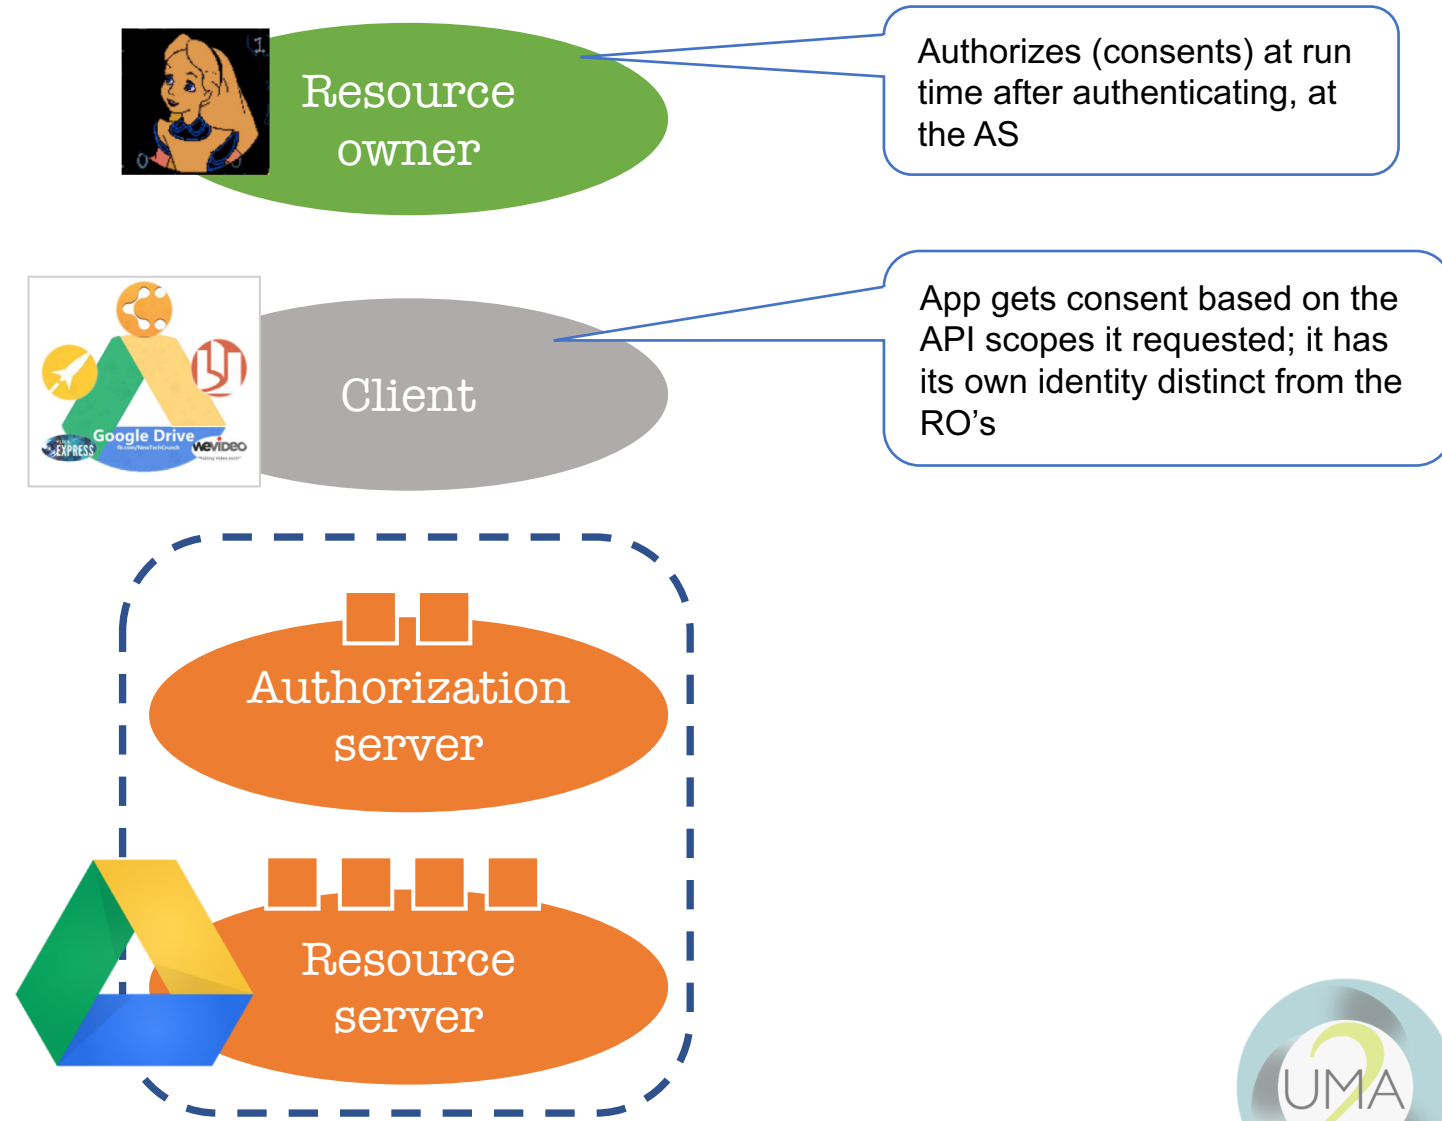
Resource owner

Authorizes (consents) at run time after authenticating, at the AS

Google Drive

EXPRESS

WeVideo

Client

App gets consent based on the API scopes it requested; it has its own identity distinct from the RO's

Authorization server

Resource server

UMA 2